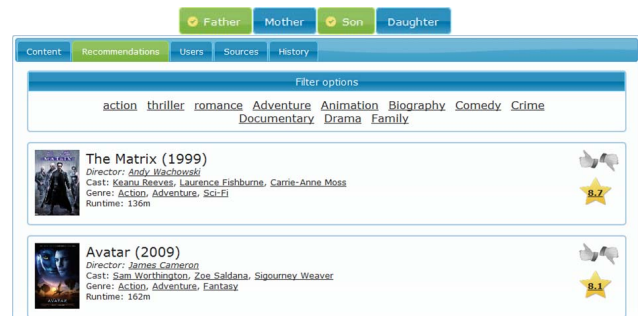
Father Mother Son Daughter

Content Recommendations Users Sources History

Filter options

action thriller romance Adventure Animation Biography Comedy Crime Documentary Drama Family

The Matrix (1999)
Director: Andy Wachowski
Cast: Keanu Reeves, Laurence Fishburne, Carrie-Anne Moss
Genre: Action, Adventure, Sci-Fi
Runtime: 136m

8.7

Avatar (2009)
Director: James Cameron
Cast: Sam Worthington, Zoe Saldana, Sigourney Weaver
Genre: Action, Adventure, Fantasy
Runtime: 162m

8.1